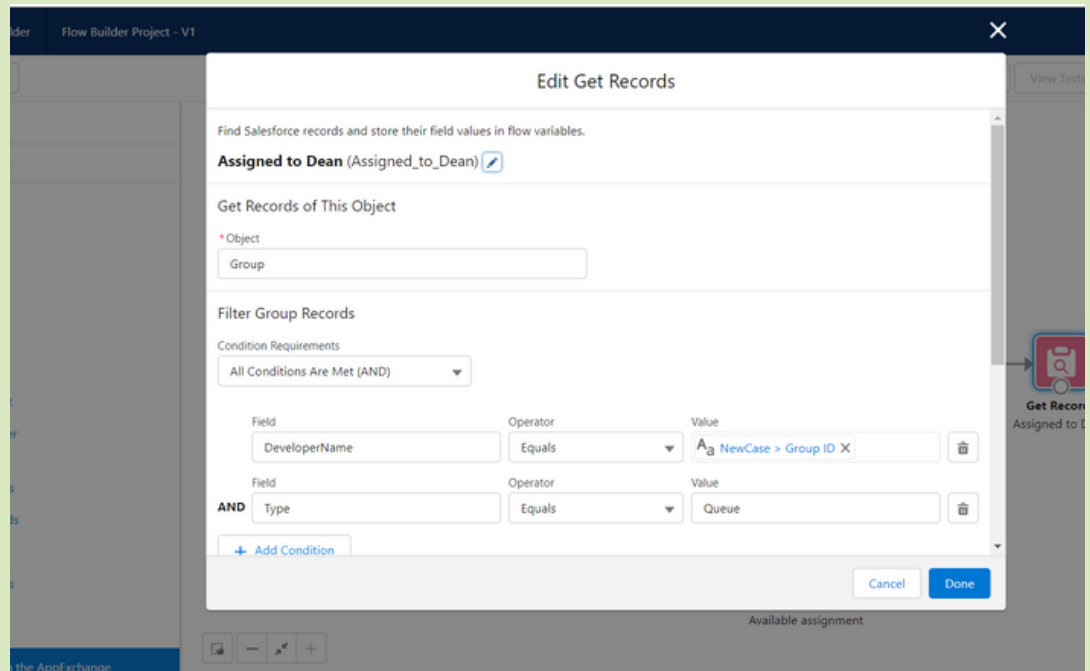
ilder Flow Builder Project - V1

View Tests

Edit Get Records

Find Salesforce records and store their field values in flow variables.

**Assigned to Dean** (Assigned_to_Dean)

Get Records of This Object

*Object

Group

Filter Group Records

Condition Requirements

All Conditions Are Met (AND)

| | Field | Operator | Value |
|---|---|---|---|
| | DeveloperName | Equals | NewCase > Group ID |
| AND | Type | Equals | Queue |

+ Add Condition

Cancel Done

Get Record
Assigned to D

Available assignment

the AppExchange